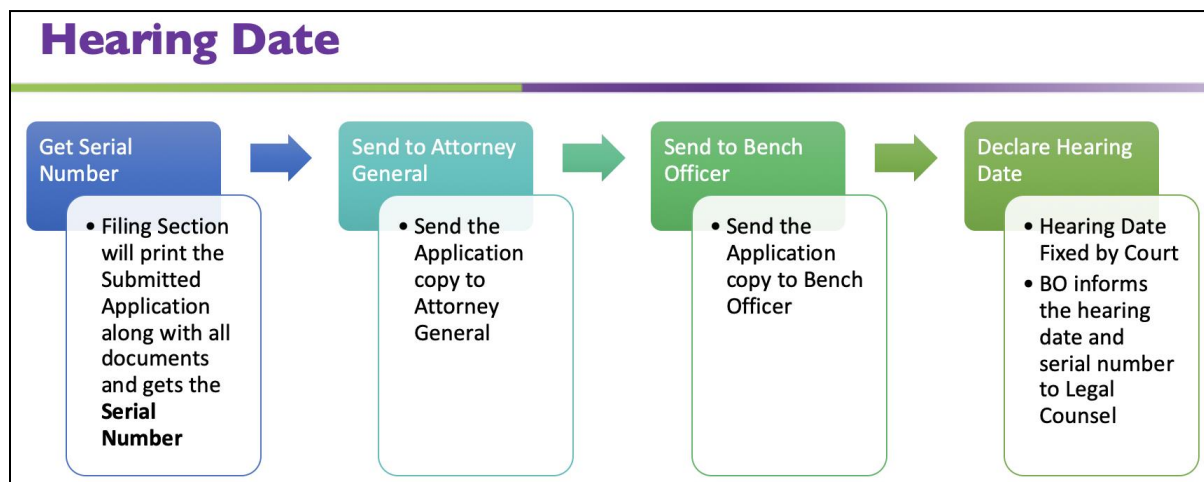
Hearing Date

Get Serial Number

• Filing Section will print the Submitted Application along with all documents and gets the **Serial Number**

Send to Attorney General

• Send the Application copy to Attorney General

Send to Bench Officer

• Send the Application copy to Bench Officer

Declare Hearing Date

• Hearing Date Fixed by Court
• BO informs the hearing date and serial number to Legal Counsel